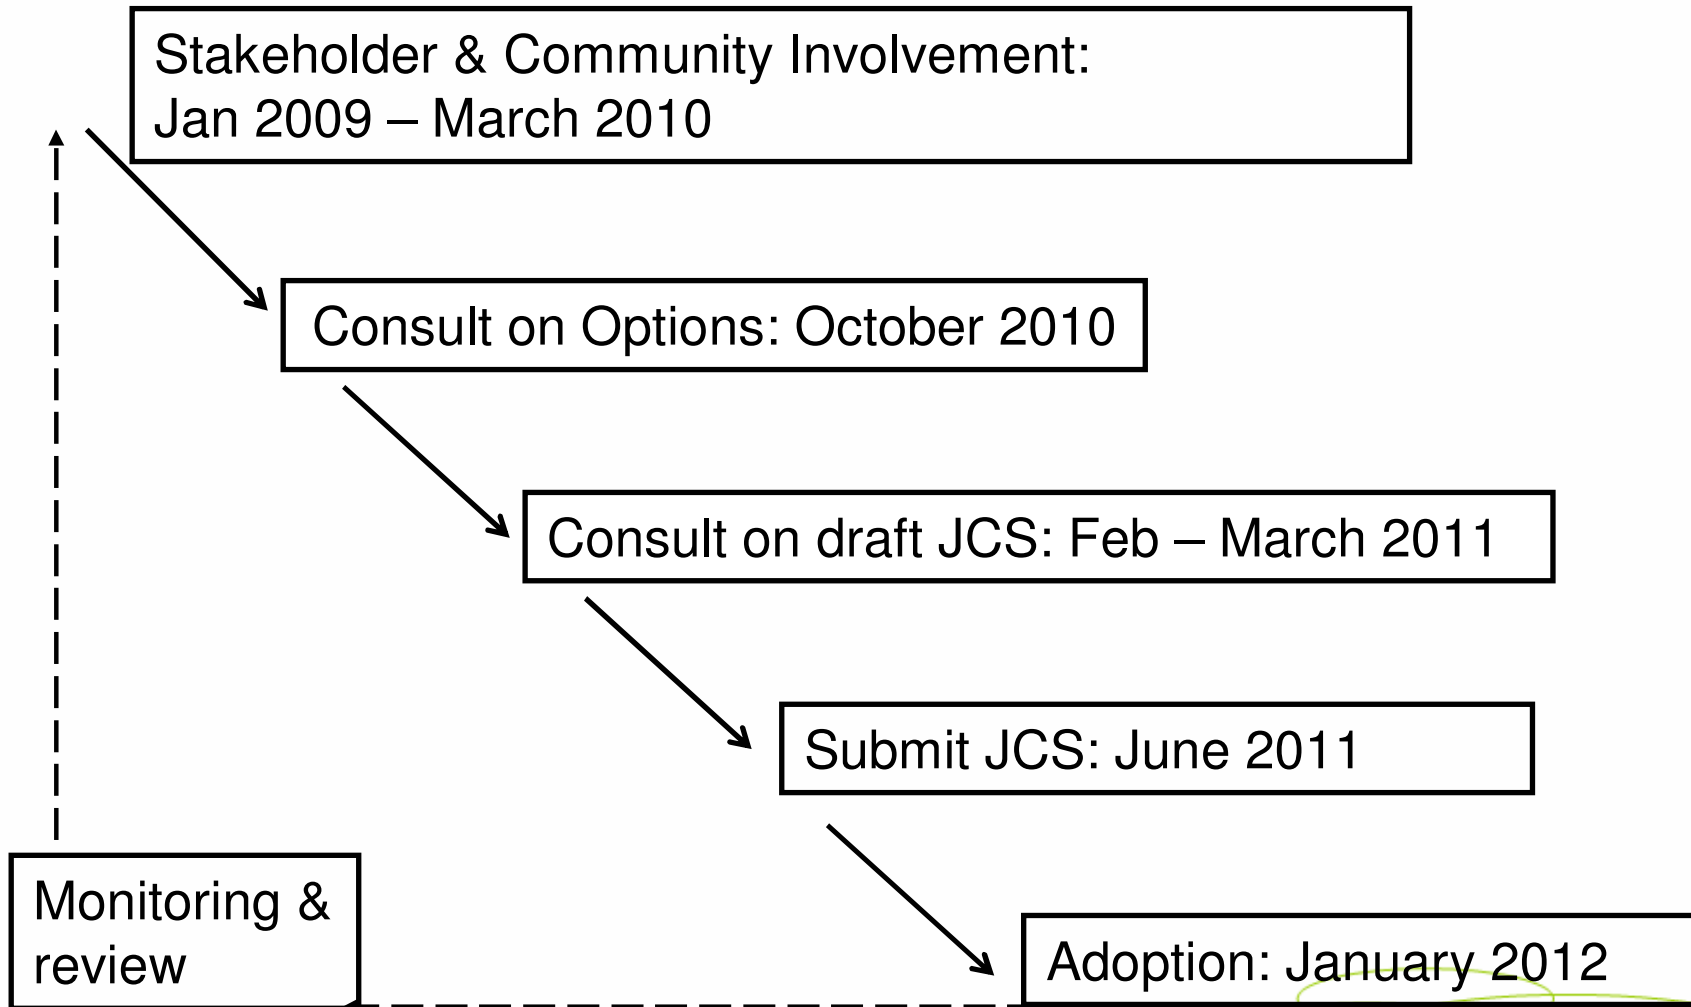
Stakeholder & Community Involvement:
Jan 2009 – March 2010

Consult on Options: October 2010

Consult on draft JCS: Feb – March 2011

Submit JCS: June 2011

Adoption: January 2012

Monitoring & review